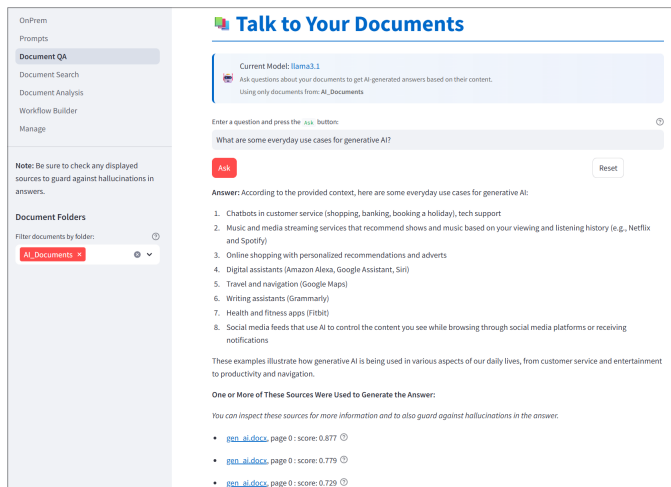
OnPrem
Prompts
Document QA
Document Search
Document Analysis
Workflow Builder
Manage

Note: Be sure to check any displayed sources to guard against hallucinations in answers.

Document Folders

Filter documents by folder:

AI_Documents ×

Talk to Your Documents

Current Model: llama3.1
Ask questions about your documents to get AI-generated answers based on their content.
Using only documents from: AI_Documents

Enter a question and press the Ask button:

What are some everyday use cases for generative AI?

Ask

Reset

Answer: According to the provided context, here are some everyday use cases for generative AI:

1. Chatbots in customer service (shopping, banking, booking a holiday), tech support
2. Music and media streaming services that recommend shows and music based on your viewing and listening history (e.g., Netflix and Spotify)
3. Online shopping with personalized recommendations and adverts
4. Digital assistants (Amazon Alexa, Google Assistant, Siri)
5. Travel and navigation (Google Maps)
6. Writing assistants (Grammarly)
7. Health and fitness apps (Fitbit)
8. Social media feeds that use AI to control the content you see while browsing through social media platforms or receiving notifications

These examples illustrate how generative AI is being used in various aspects of our daily lives, from customer service and entertainment to productivity and navigation.

One or More of These Sources Were Used to Generate the Answer:

You can inspect these sources for more information and to also guard against hallucinations in the answer.

• gen_ai.docx, page 0 : score: 0.877
• gen_ai.docx, page 0 : score: 0.779
• gen_ai.docx, page 0 : score: 0.729